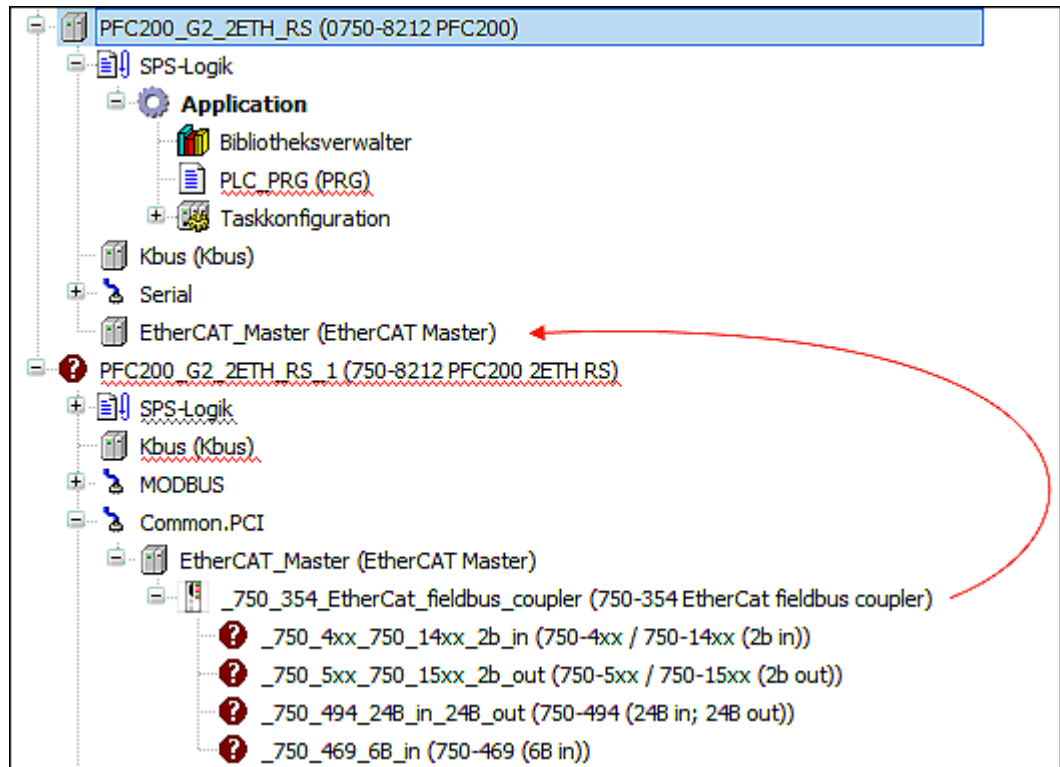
PFC200_G2_2ETH_RS (0750-8212 PFC200)
SPS-Logik
Application
Bibliotheksverwalter
PLC_PRG (PRG)
Taskkonfiguration
Kbus (Kbus)
Serial
EtherCAT_Master (EtherCAT Master)
PFC200_G2_2ETH_RS_1 (750-8212 PFC200 2ETH RS)
SPS-Logik
Kbus (Kbus)
MODBUS
Common.PCI
EtherCAT_Master (EtherCAT Master)
_750_354_EtherCat_fieldbus_coupler (750-354 EtherCat fieldbus coupler)
_750_4xx_750_14xx_2b_in (750-4xx / 750-14xx (2b in))
_750_5xx_750_15xx_2b_out (750-5xx / 750-15xx (2b out))
_750_494_24B_in_24B_out (750-494 (24B in; 24B out))
_750_469_6B_in (750-469 (6B in))